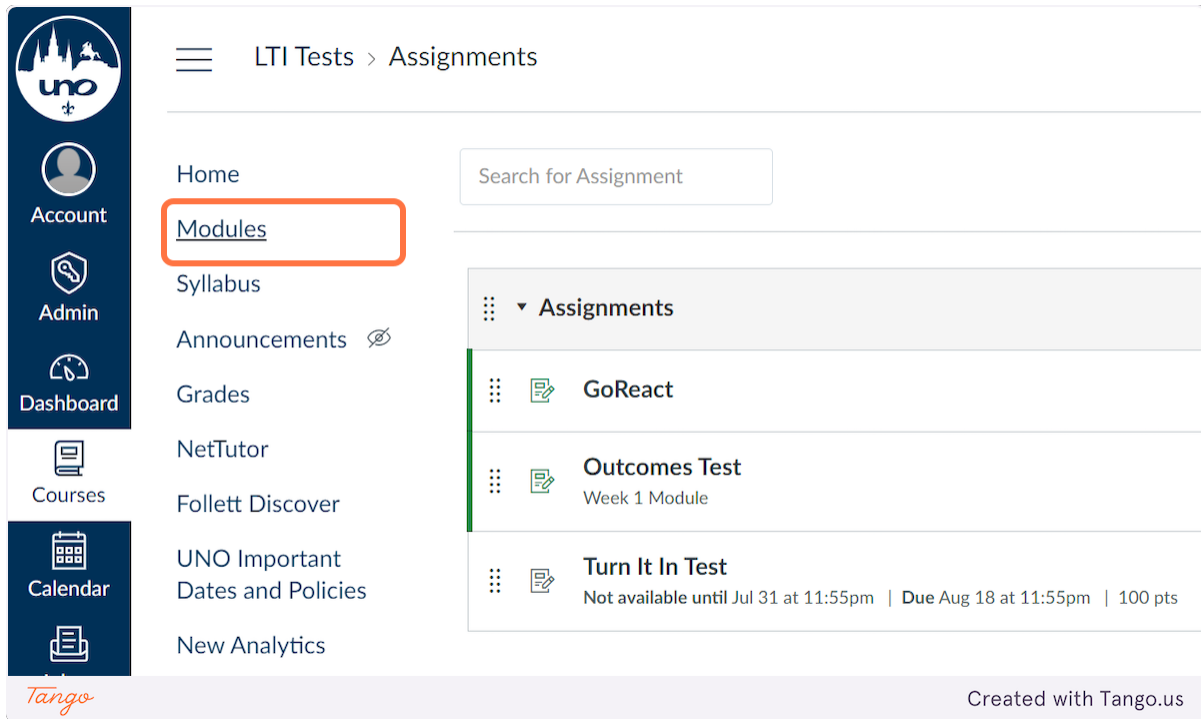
uno

Account

Admin

Dashboard

Courses

Calendar

LTI Tests > Assignments

Home

Modules

Syllabus

Announcements

Grades

NetTutor

Follett Discover

UNO Important Dates and Policies

New Analytics

Search for Assignment

Assignments

GoReact

Outcomes Test
Week 1 Module

Turn It In Test
**Not available until** Jul 31 at 11:55pm | **Due** Aug 18 at 11:55pm | 100 pts

Tango

Created with Tango.us